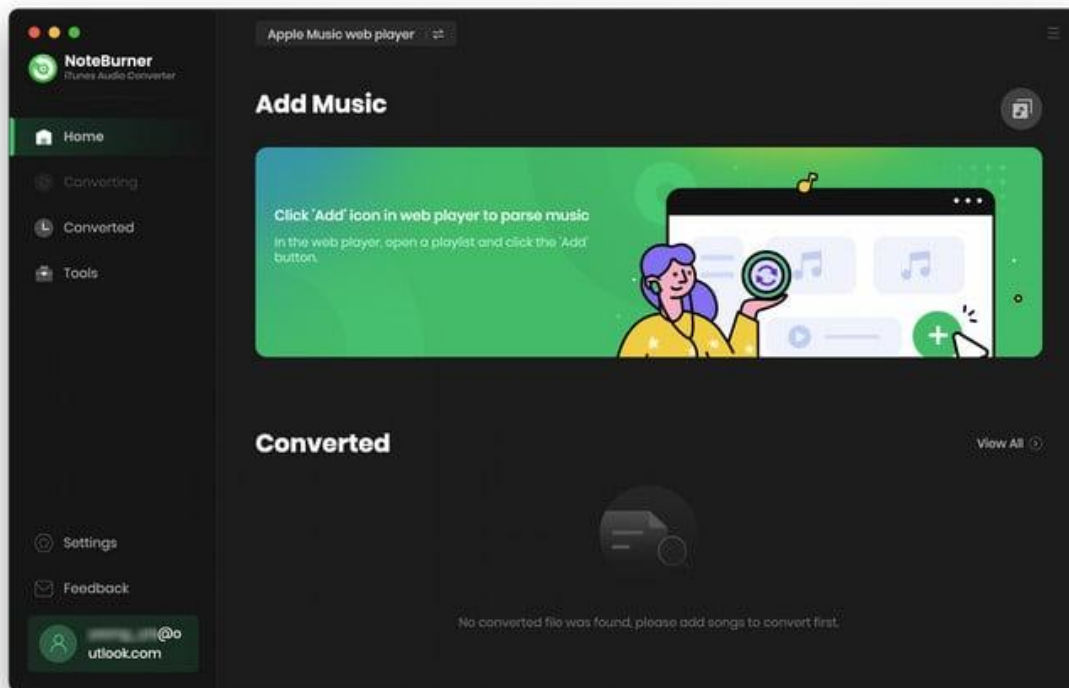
NoteBurner
iTunes Audio Converter

Home

Converting

Converted

Tools

Settings

Feedback

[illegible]@outlook.com

Apple Music web player

Add Music

Click 'Add' icon in web player to parse music

In the web player, open a playlist and click the 'Add' button.

Converted

View All

No converted file was found, please add songs to convert first.